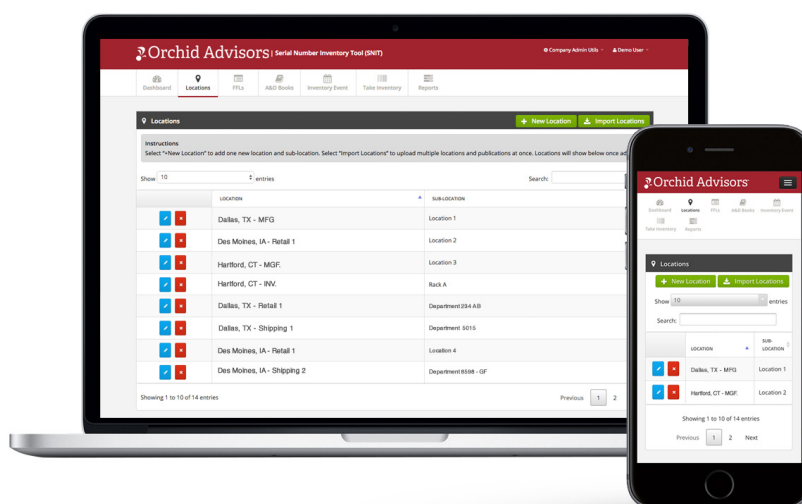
Orchid Advisors | Serial Number Inventory Tool (SNIT)

Company Admin Utils
Demo User

Dashboard
Locations
FFLs
A&D Books
Inventory Event
Take Inventory
Reports

Locations

+ New Location
Import Locations

Instructions
Select "+New Location" to add one new location and sub-location. Select "Import Locations" to upload multiple locations and publications at once. Locations will show below once ad

Show 10 entries

Search:

| | LOCATION | SUB-LOCATION |
|---|---|---|
| | Dallas, TX - MFG | Location 1 |
| | Des Moines, IA - Retail 1 | Location 2 |
| | Hartford, CT - MGF. | Location 3 |
| | Hartford, CT - INV. | Rack A |
| | Dallas, TX - Retail 1 | Department 294 AB |
| | Dallas, TX - Shipping 1 | Department 5015 |
| | Des Moines, IA - Retail 1 | Location 4 |
| | Des Moines, IA - Shipping 2 | Department 8598 - GF |

Showing 1 to 10 of 14 entries

Previous 1 2

Orchid Advisors

Dashboard
Locations
FFLs
A&D Books
Inventory Event
Take Inventory
Reports

Locations

+ New Location
Import Locations

Show 10 entries

Search:

| | LOCATION | SUB-LOCATION |
|---|---|---|
| | Dallas, TX - MFG | Location 1 |
| | Hartford, CT - MGF. | Location 2 |

Showing 1 to 10 of 14 entries

Previous 1 2 Next